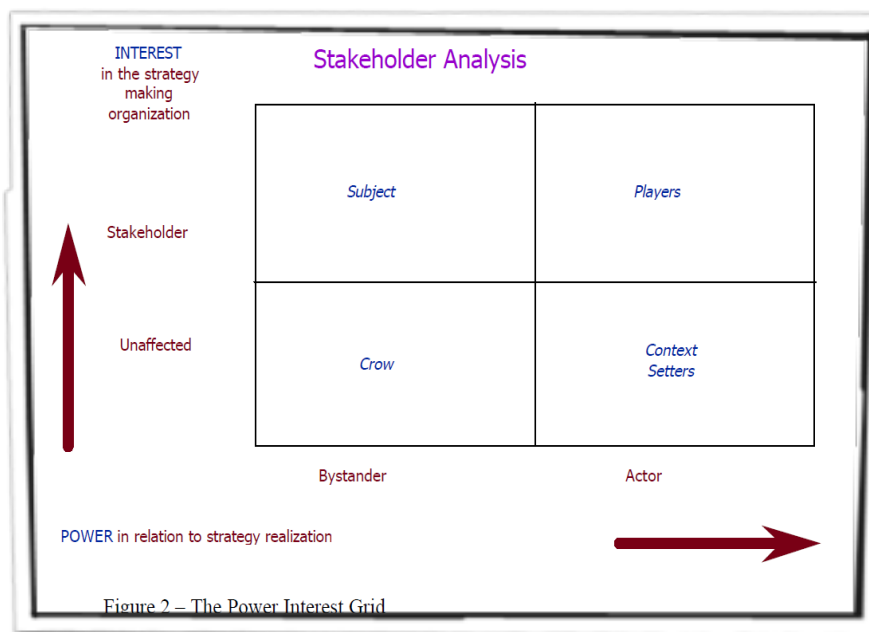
INTEREST in the strategy making organization

Stakeholder Analysis

Stakeholder

Unaffected

| Subject | Players |
|---|---|
| Crow | Context Setters |

Bystander

Actor

POWER in relation to strategy realization

Figure 2 – The Power Interest Grid